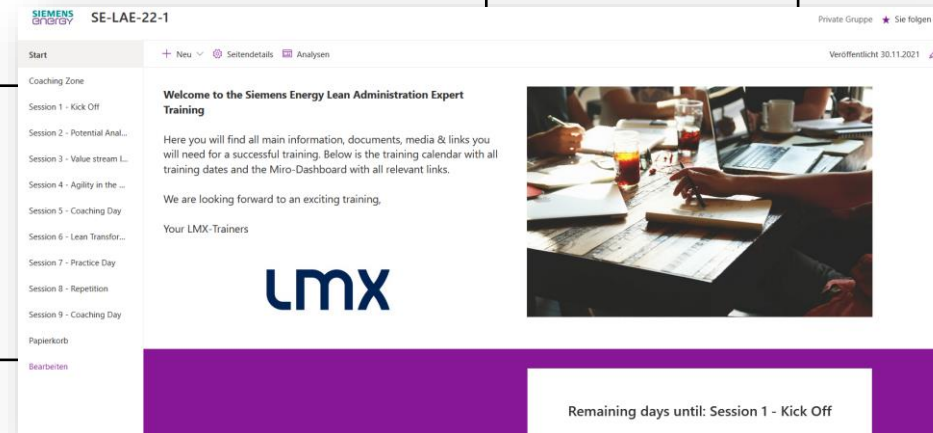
SIEMENS energy SE-LAE-22-1

Private Gruppe ★ Sie folgen

Start

Coaching Zone

Session 1 - Kick Off

Session 2 - Potential Anal...

Session 3 - Value stream I...

Session 4 - Agility in the ...

Session 5 - Coaching Day

Session 6 - Lean Transfor...

Session 7 - Practice Day

Session 8 - Repetition

Session 9 - Coaching Day

Papierkorb

Bearbeiten

+ Neu ⌄ Seitendetails Analysen

Veröffentlicht 30.11.2021

Welcome to the Siemens Energy Lean Administration Expert Training

Here you will find all main information, documents, media & links you will need for a successful training. Below is the training calendar with all training dates and the Miro-Dashboard with all relevant links.

We are looking forward to an exciting training,

Your LMX-Trainers

LMX

Remaining days until: Session 1 - Kick Off